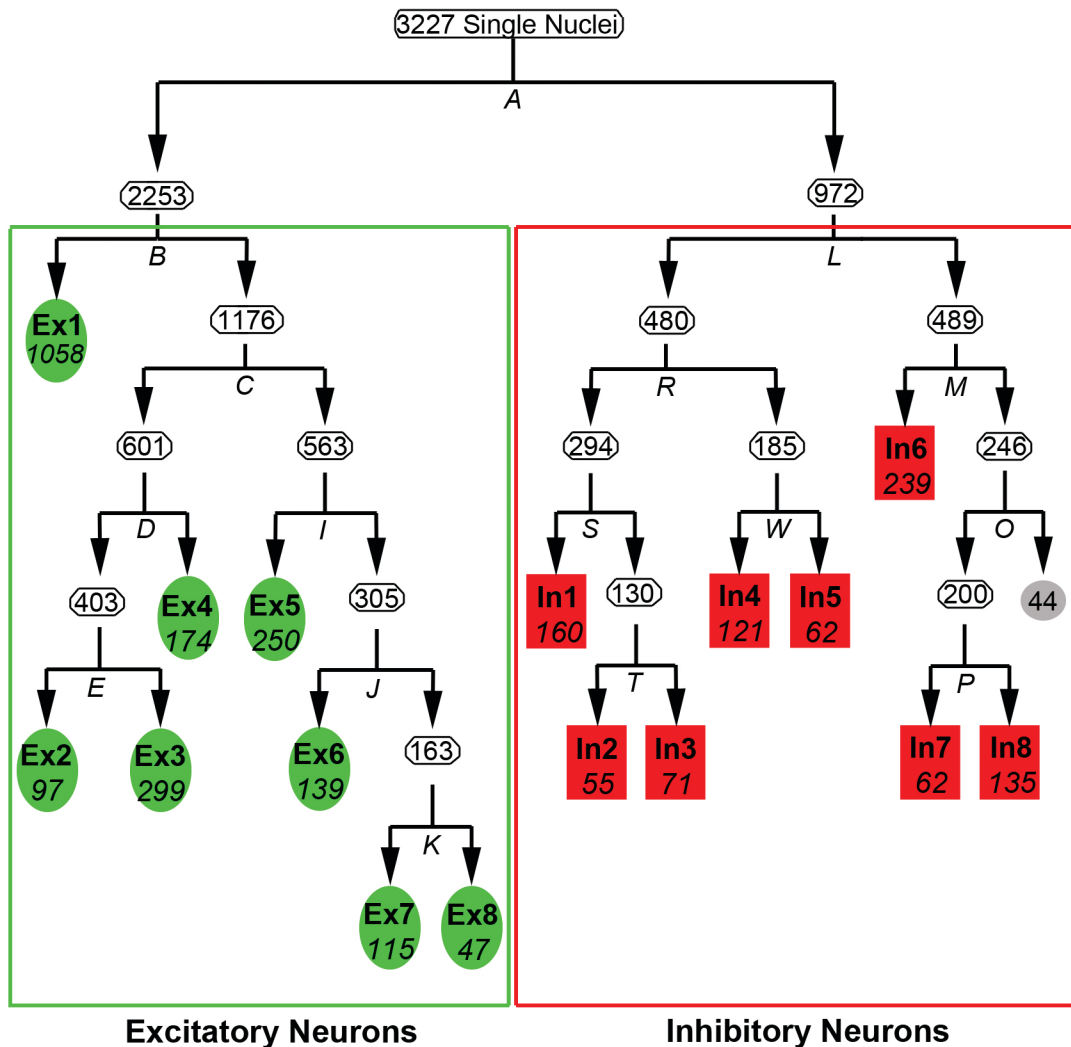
3227 Single Nuclei

A

2253

972

B

Ex1
1058

1176

C

601

563

D

403

Ex4
174

I

Ex5
250

305

E

Ex2
97

Ex3
299

J

Ex6
139

163

K

Ex7
115

Ex8
47

L

480

489

R

294

185

M

In6
239

246

S

In1
160

130

W

In4
121

In5
62

O

200

44

T

In2
55

In3
71

P

In7
62

In8
135

Excitatory Neurons

Inhibitory Neurons